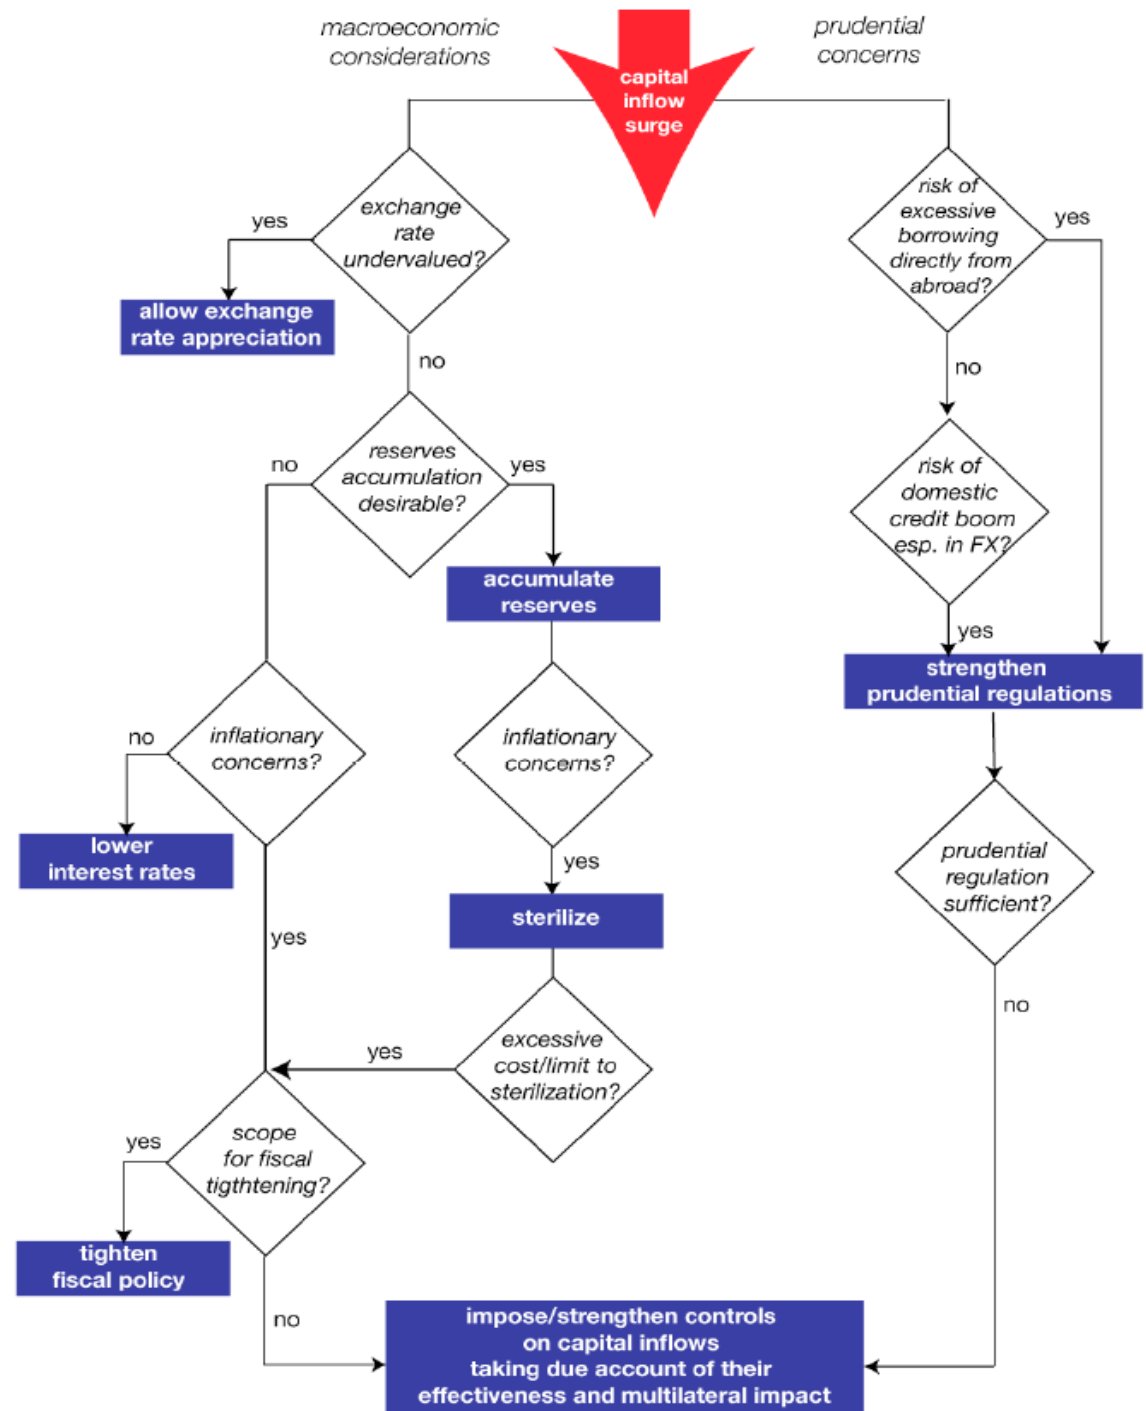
macroeconomic considerations

capital inflow surge

prudential concerns

exchange rate undervalued?

yes

allow exchange rate appreciation

no

reserves accumulation desirable?

no

yes

accumulate reserves

inflationary concerns?

no

lower interest rates

yes

inflationary concerns?

yes

sterilize

excessive cost/limit to sterilization?

yes

scope for fiscal tigthtening?

yes

tighten fiscal policy

no

risk of excessive borrowing directly from abroad?

yes

no

risk of domestic credit boom esp. in FX?

yes

strengthen prudential regulations

prudential regulation sufficient?

no

impose/strengthen controls on capital inflows taking due account of their effectiveness and multilateral impact